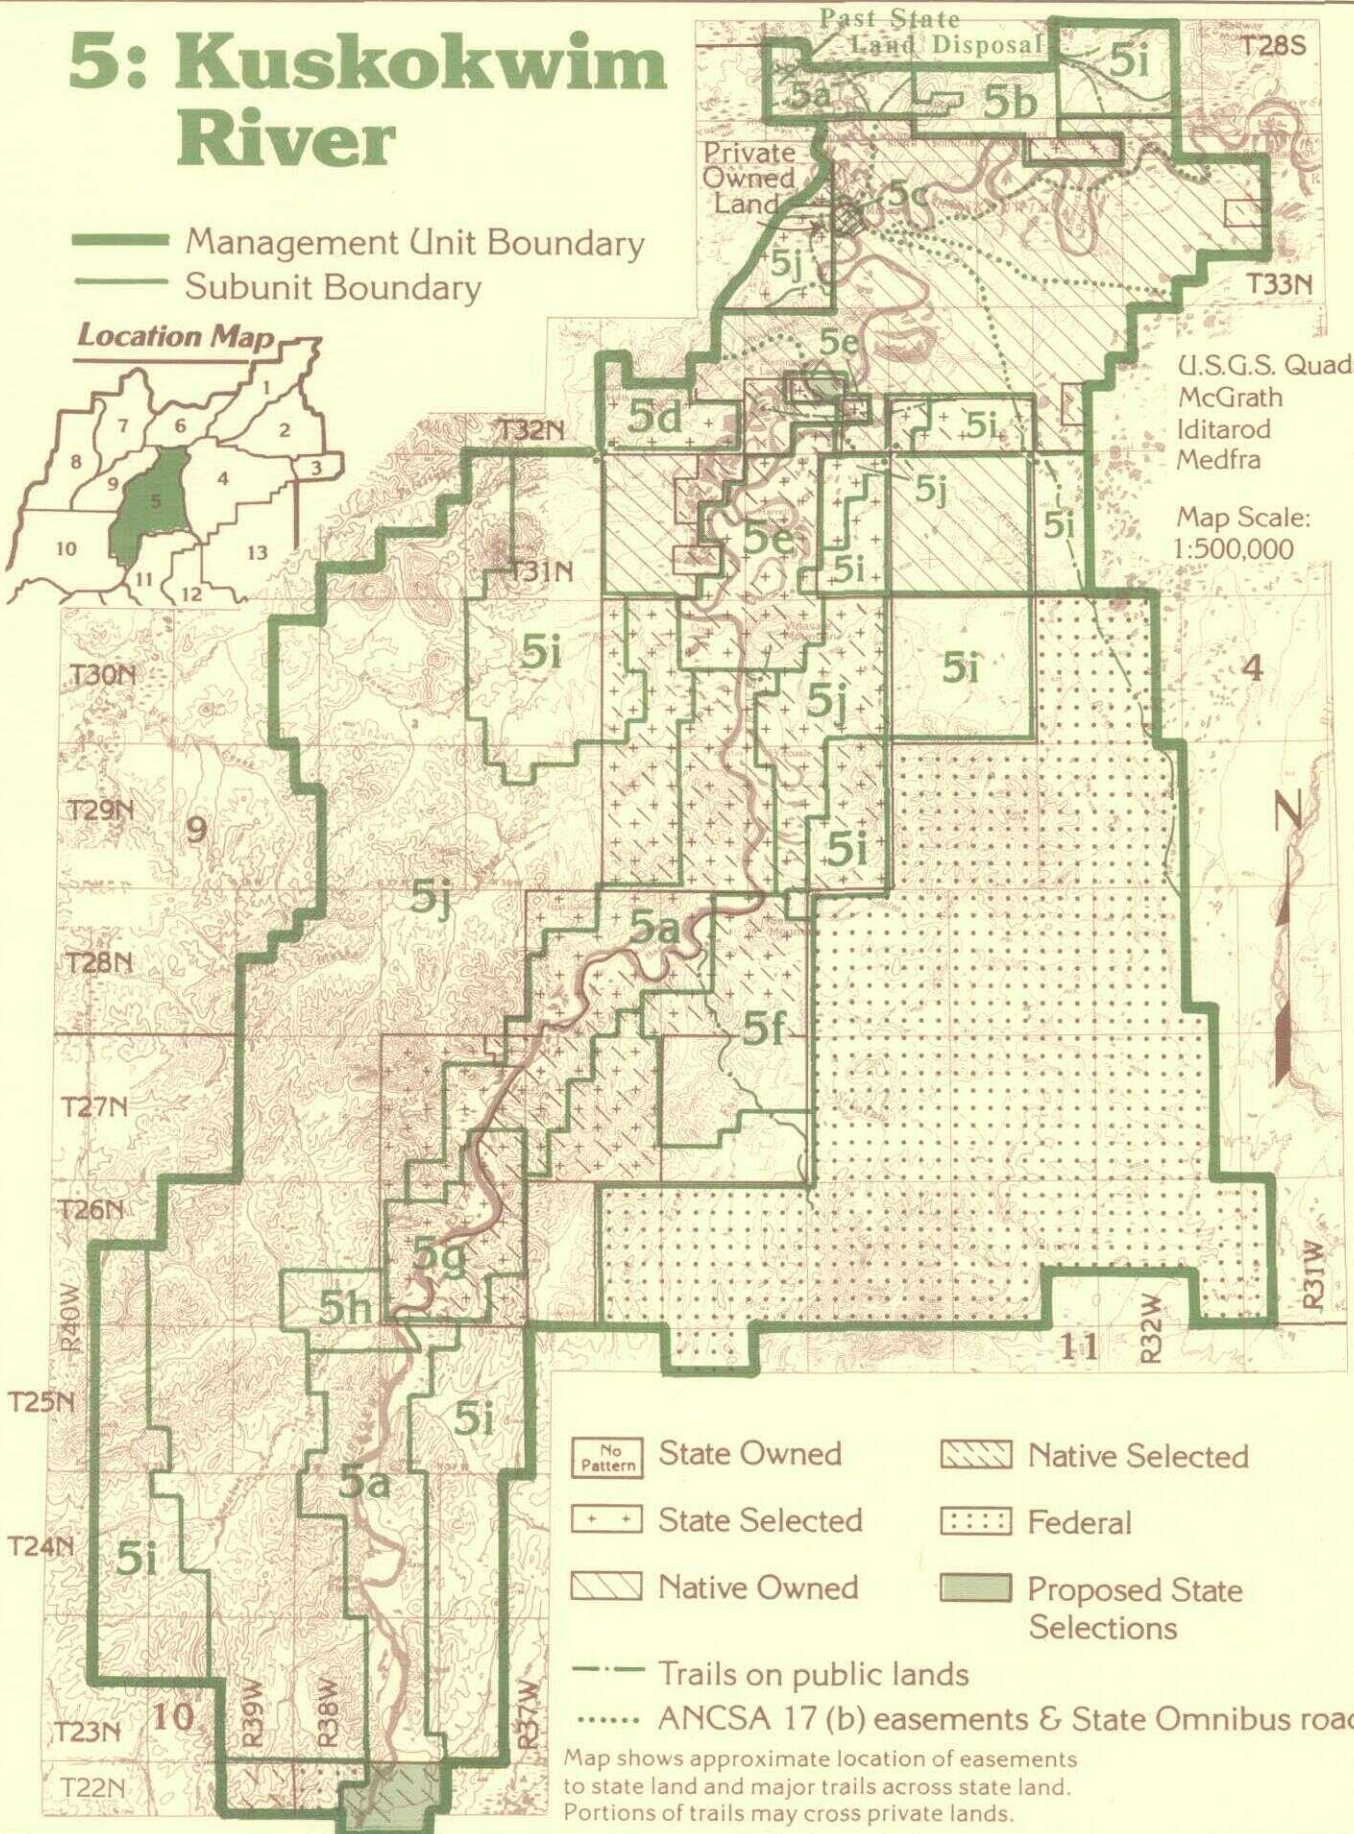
5: Kuskokwim River

Management Unit Boundary
Subunit Boundary

Location Map
1 2 3 4 5 6 7 8 9 10 11 12 13

Past State Land Disposal
5a 5b 5i
T28S
Private Owned Land
5c
5j
T33N
5e
U.S.G.S. Quad
McGrath
Iditarod
Medfra
5d
5i
T32N
5j
5i
Map Scale: 1:500,000
5e
5i
T31N
5i
5i
4
T30N
5j
T29N
9
N
5i
5j
T28N
5a
5f
T27N
T26N
5g
5h
R40W
R31W
R32W
11
T25N
5i
5a
T24N
5i
T23N
10
R39W
R38W
R37W
T22N

No Pattern State Owned
State Selected
Native Owned
Native Selected
Federal
Proposed State Selections
Trails on public lands
ANCSA 17 (b) easements & State Omnibus roac
Map shows approximate location of easements to state land and major trails across state land. Portions of trails may cross private lands.